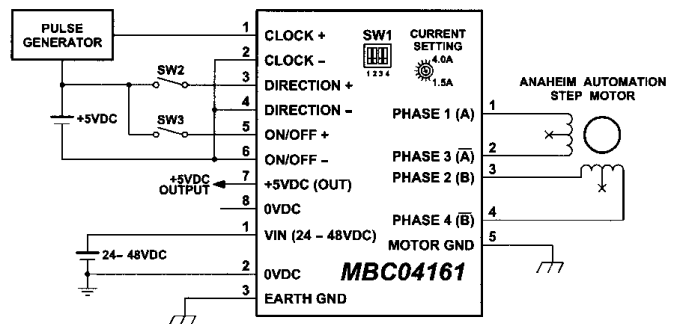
PULSE GENERATOR

1
CLOCK +
2
CLOCK –
SW2
3
DIRECTION +
4
DIRECTION –
+5VDC
SW3
5
ON/OFF +
6
ON/OFF –
+5VDC OUTPUT
7
+5VDC (OUT)
8
0VDC
1
VIN (24 – 48VDC)
24– 48VDC
2
0VDC
3
EARTH GND

SW1
1 2 3 4
CURRENT SETTING
4.0A
1.5A

ANAHEIM AUTOMATION STEP MOTOR

PHASE 1 (A)
1
PHASE 3 ($\overline{A}$)
2
PHASE 2 (B)
3
PHASE 4 ($\overline{B}$)
4
MOTOR GND
5

MBC04161